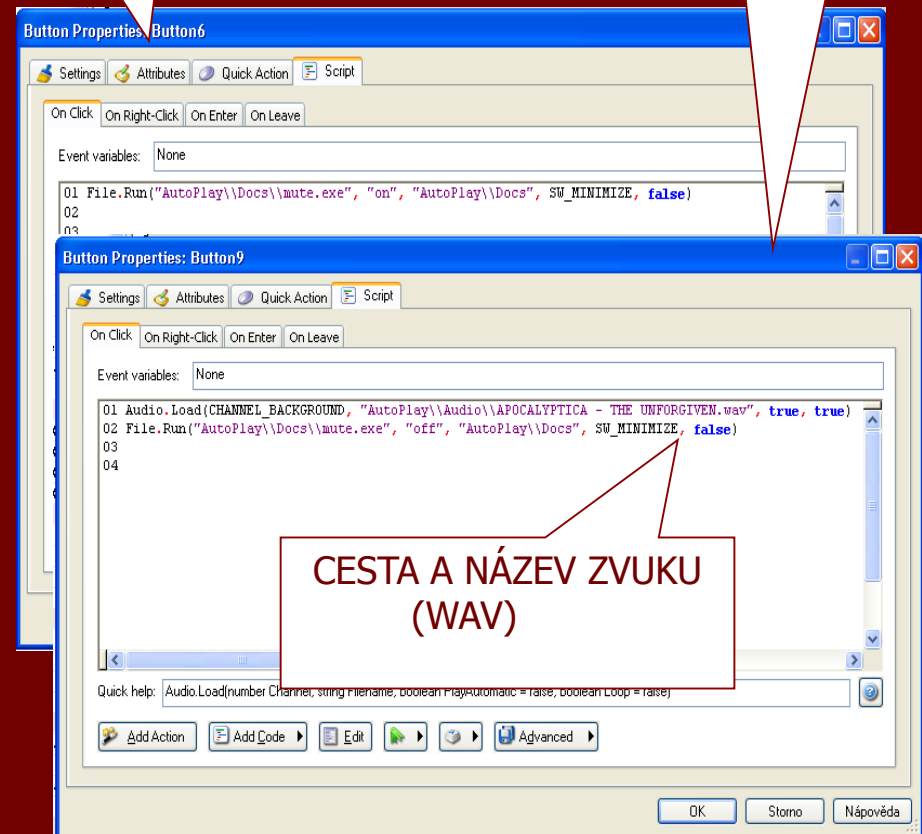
Button Properties: Button6

Settings Attributes Quick Action Script

On Click On Right-Click On Enter On Leave

Event variables: None

01 File.Run("AutoPlay\\Docs\\mute.exe", "on", "AutoPlay\\Docs", SW_MINIMIZE, false)
02
03

Button Properties: Button9

Settings Attributes Quick Action Script

On Click On Right-Click On Enter On Leave

Event variables: None

01 Audio.Load(CHANNEL_BACKGROUND, "AutoPlay\\Audio\\APOCALYPTICA - THE UNFORGIVEN.wav", true, true)
02 File.Run("AutoPlay\\Docs\\mute.exe", "off", "AutoPlay\\Docs", SW_MINIMIZE, false)
03
04

CESTA A NÁZEV ZVUKU (WAV)

Quick help: Audio.Load(number Channel, string Filename, boolean PlayAutomatic = false, boolean Loop = false)

Add Action Add Code Edit Advanced

OK Storno Nápověda